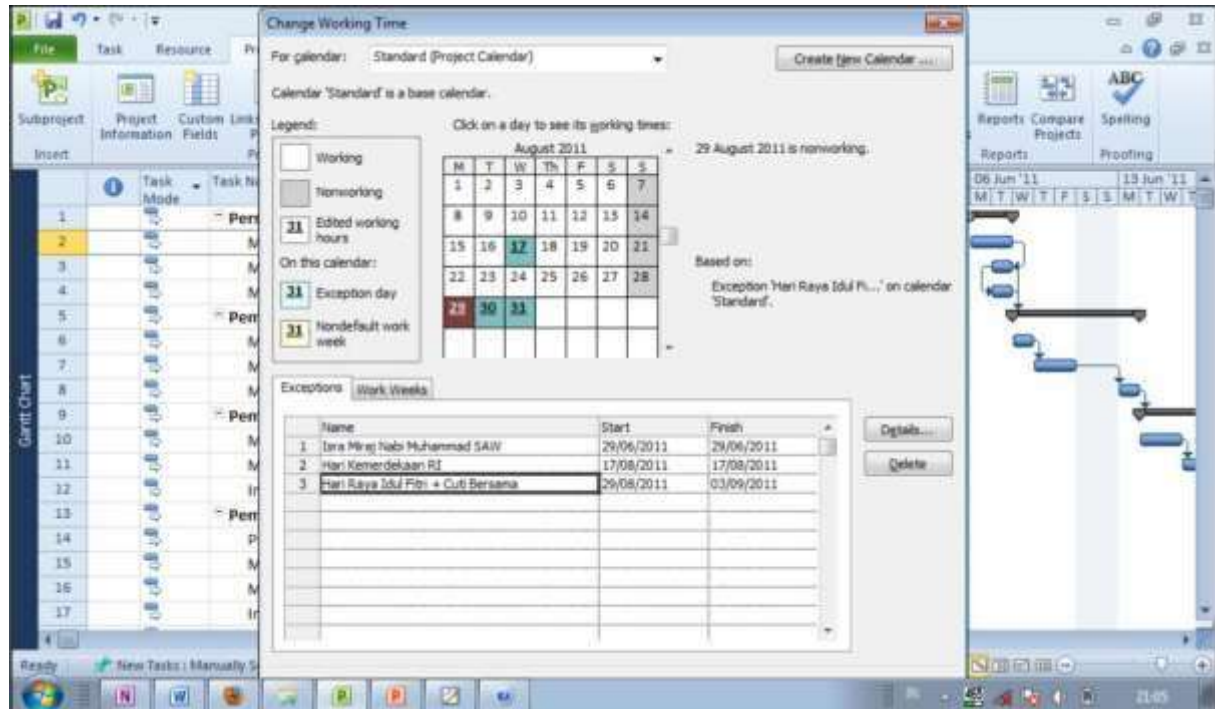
File Task Resource Pr

Subproject Project Information Custom Fields Links

Insert

Task Mode Task Na

1 Pen
2 M
3 M
4 M
5 Pen
6 M
7 M
8 M
9 Pen
10 M
11 M
12 In
13 Pen
14 P
15 M
16 M
17 In

Gantt Chart

Ready New Tasks : Manually S

Change Working Time

For calendar: Standard (Project Calendar)

Create New Calendar ...

Calendar 'Standard' is a base calendar.

Legend:

Working

Nonworking

31 Edited working hours

On this calendar:

31 Exception day

31 Nondefault work week

Click on a day to see its working times:

August 2011

| M | T | W | Th | F | S | S |
|---|---|---|---|---|---|---|
| 1 | 2 | 3 | 4 | 5 | 6 | 7 |
| 8 | 9 | 10 | 11 | 12 | 13 | 14 |
| 15 | 16 | 17 | 18 | 19 | 20 | 21 |
| 22 | 23 | 24 | 25 | 26 | 27 | 28 |
| 29 | 30 | 31 | | | | |

29 August 2011 is nonworking.

Based on:

Exception 'Hari Raya Idul Fi...' on calendar 'Standard'.

Exceptions Work Weeks

| | Name | Start | Finish |
|---|---|---|---|
| 1 | Isra Miraj Nabi Muhammad SAW | 29/06/2011 | 29/06/2011 |
| 2 | Hari Kemerdekaan RI | 17/08/2011 | 17/08/2011 |
| 3 | Hari Raya Idul Fitri + Cuti Bersama | 29/08/2011 | 03/09/2011 |

Details...

Delete

Reports Compare Projects Spelling

Reports Proofing

06 Jun '11 13 Jun '11
M T W T F S S M T W T

21:05